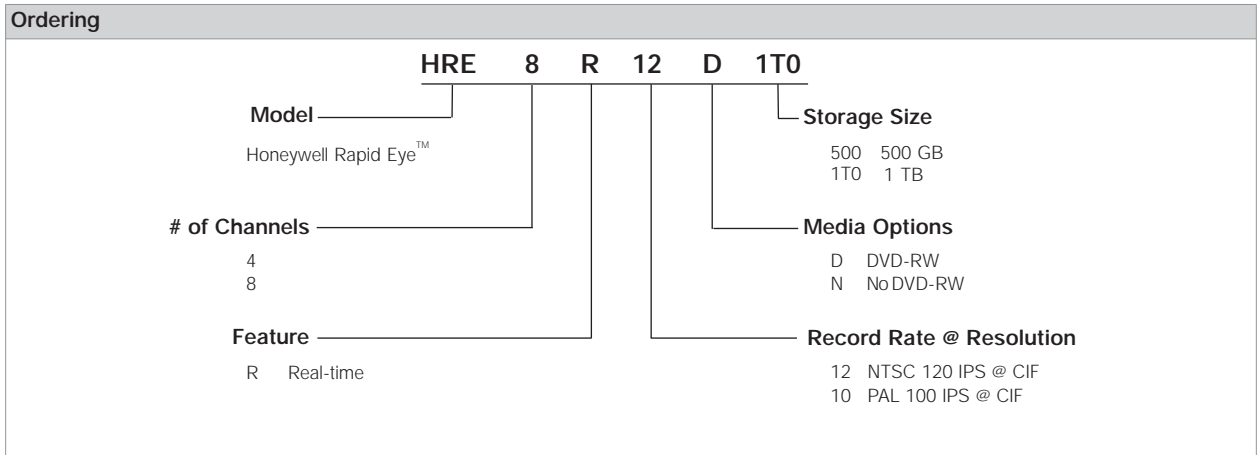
Ordering

HRE 8 R 12 D 1T0

Model

Honeywell Rapid Eye™

# of Channels

4
8

Feature

R Real-time

Storage Size

500 500 GB
1T0 1 TB

Media Options

D DVD-RW
N No DVD-RW

Record Rate @ Resolution

12 NTSC 120 IPS @ CIF
10 PAL 100 IPS @ CIF